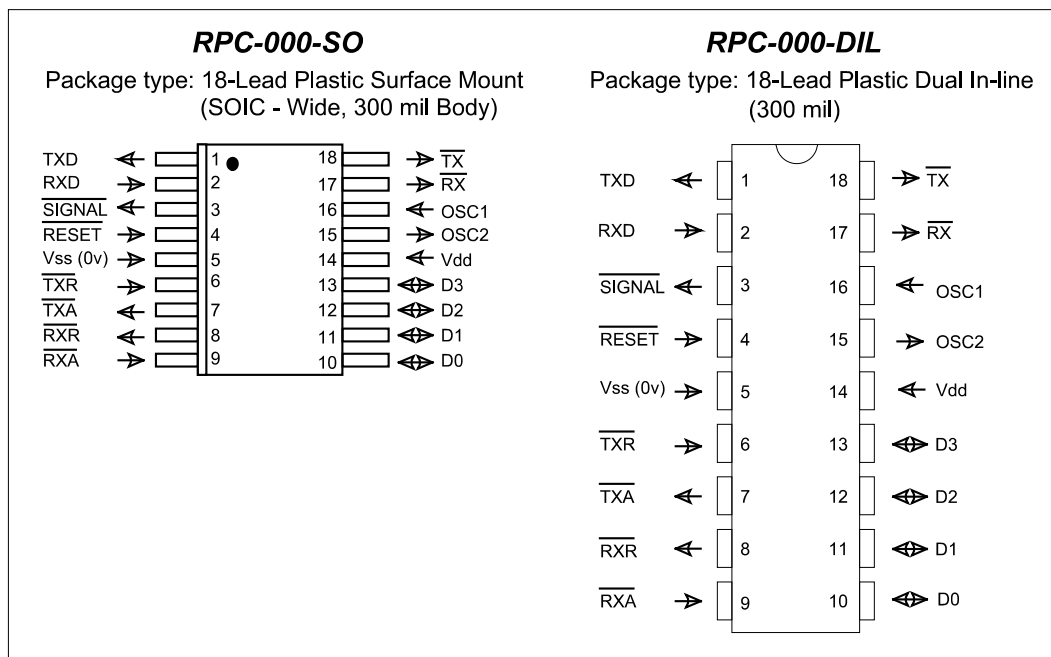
RPC-000-SO

Package type: 18-Lead Plastic Surface Mount (SOIC - Wide, 300 mil Body)

TXD 1
RXD 2
$\overline{\text{SIGNAL}}$ 3
$\overline{\text{RESET}}$ 4
Vss (0v) 5
$\overline{\text{TXR}}$ 6
$\overline{\text{TXA}}$ 7
$\overline{\text{RXR}}$ 8
$\overline{\text{RXA}}$ 9
18 $\overline{\text{TX}}$
17 $\overline{\text{RX}}$
16 OSC1
15 OSC2
14 Vdd
13 D3
12 D2
11 D1
10 D0

RPC-000-DIL

Package type: 18-Lead Plastic Dual In-line (300 mil)

TXD 1
RXD 2
$\overline{\text{SIGNAL}}$ 3
$\overline{\text{RESET}}$ 4
Vss (0v) 5
$\overline{\text{TXR}}$ 6
$\overline{\text{TXA}}$ 7
$\overline{\text{RXR}}$ 8
$\overline{\text{RXA}}$ 9
18 $\overline{\text{TX}}$
17 $\overline{\text{RX}}$
16 OSC1
15 OSC2
14 Vdd
13 D3
12 D2
11 D1
10 D0